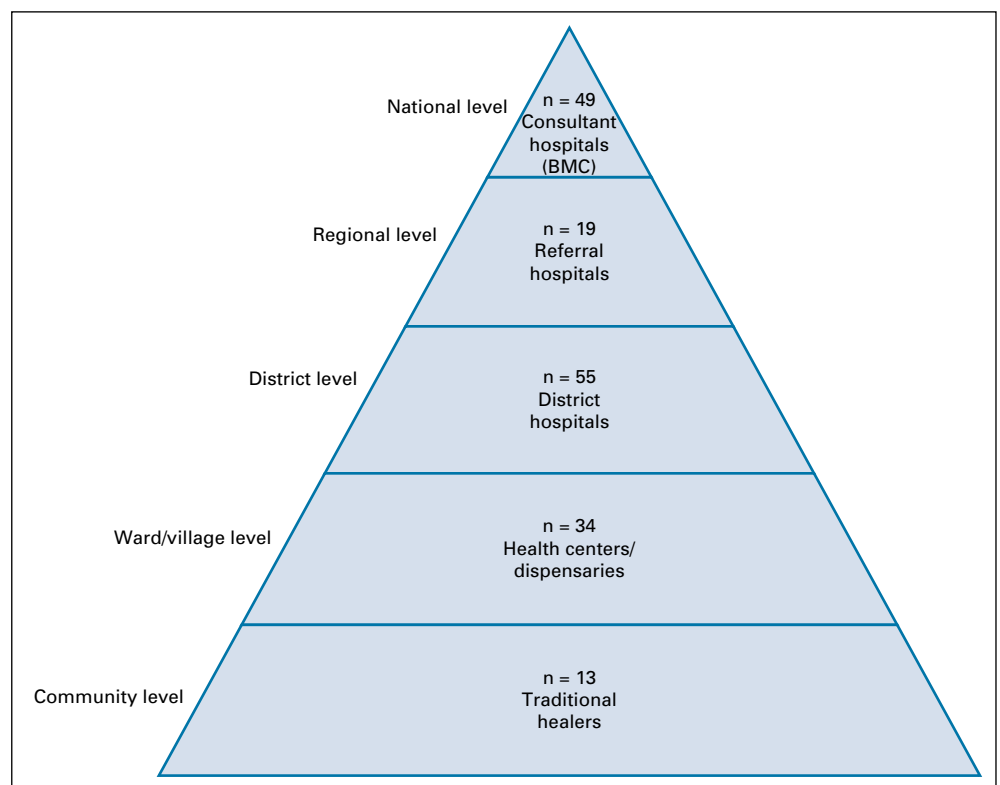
National level
n = 49
Consultant hospitals (BMC)

Regional level
n = 19
Referral hospitals

District level
n = 55
District hospitals

Ward/village level
n = 34
Health centers/ dispensaries

Community level
n = 13
Traditional healers